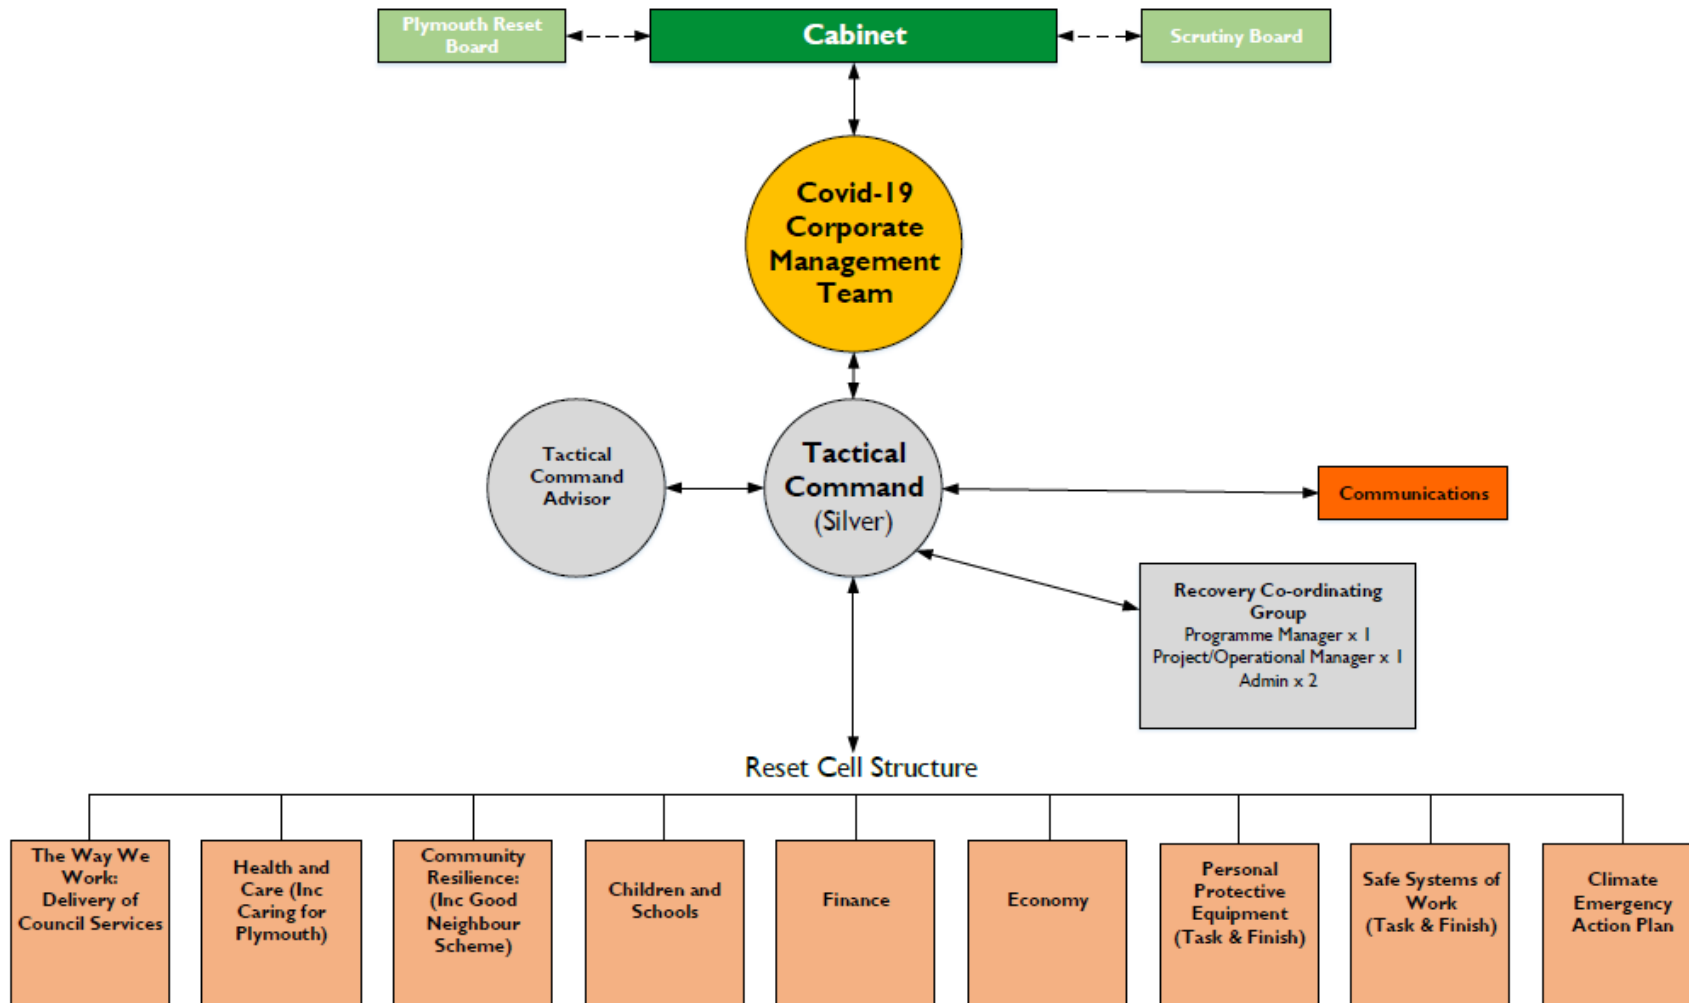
Plymouth Reset Board

Cabinet

Scrutiny Board

Covid-19 Corporate Management Team

Tactical Command Advisor

Tactical Command (Silver)

Communications

Recovery Co-ordinating Group
Programme Manager x 1
Project/Operational Manager x 1
Admin x 2

Reset Cell Structure

The Way We Work: Delivery of Council Services

Health and Care (Inc Caring for Plymouth)

Community Resilience: (Inc Good Neighbour Scheme)

Children and Schools

Finance

Economy

Personal Protective Equipment (Task & Finish)

Safe Systems of Work (Task & Finish)

Climate Emergency Action Plan